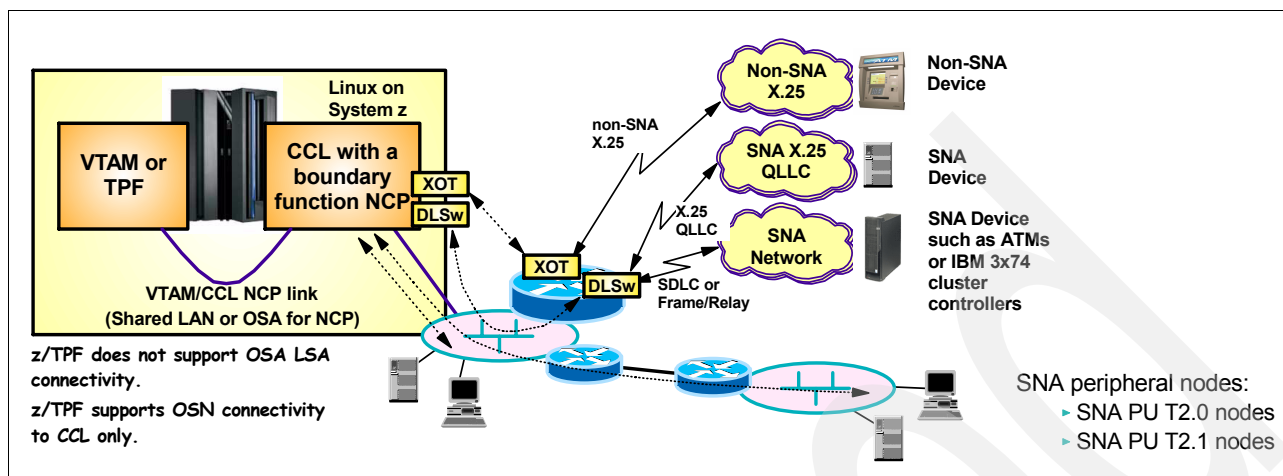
Linux on System z

VTAM or TPF

CCL with a boundary function NCP

XOT

DLSw

VTAM/CCL NCP link (Shared LAN or OSA for NCP)

z/TPF does not support OSA LSA connectivity.

z/TPF supports OSN connectivity to CCL only.

non-SNA X.25

Non-SNA X.25

Non-SNA Device

SNA X.25 QLLC

SNA Device

X.25 QLLC

SNA Network

SNA Device such as ATMs or IBM 3x74 cluster controllers

XOT

DLSw

SDLC or Frame/Relay

SNA peripheral nodes:
▸ SNA PU T2.0 nodes
▸ SNA PU T2.1 nodes